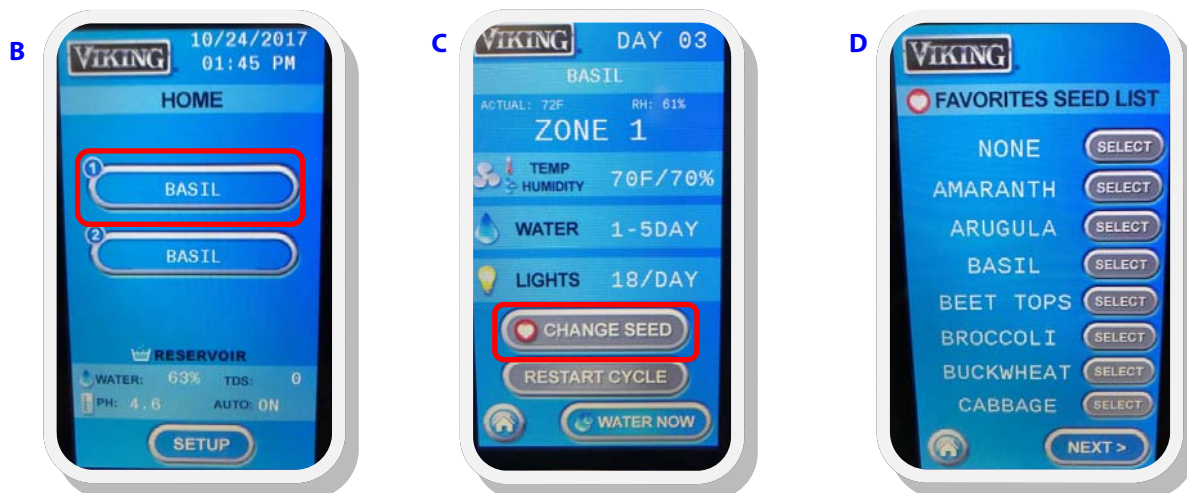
B

VIKING 10/24/2017 01:45 PM

HOME

1 BASIL

2 BASIL

RESERVOIR

WATER: 63% TDS: 0

PH: 4.6 AUTO: ON

SETUP

C

VIKING DAY 03

BASIL

ACTUAL: 72F RH: 61%

ZONE 1

TEMP HUMIDITY 70F/70%

WATER 1-5DAY

LIGHTS 18/DAY

CHANGE SEED

RESTART CYCLE

WATER NOW

D

VIKING

FAVORITES SEED LIST

NONE SELECT

AMARANTH SELECT

ARUGULA SELECT

BASIL SELECT

BEET TOPS SELECT

BROCCOLI SELECT

BUCKWHEAT SELECT

CABBAGE SELECT

NEXT >